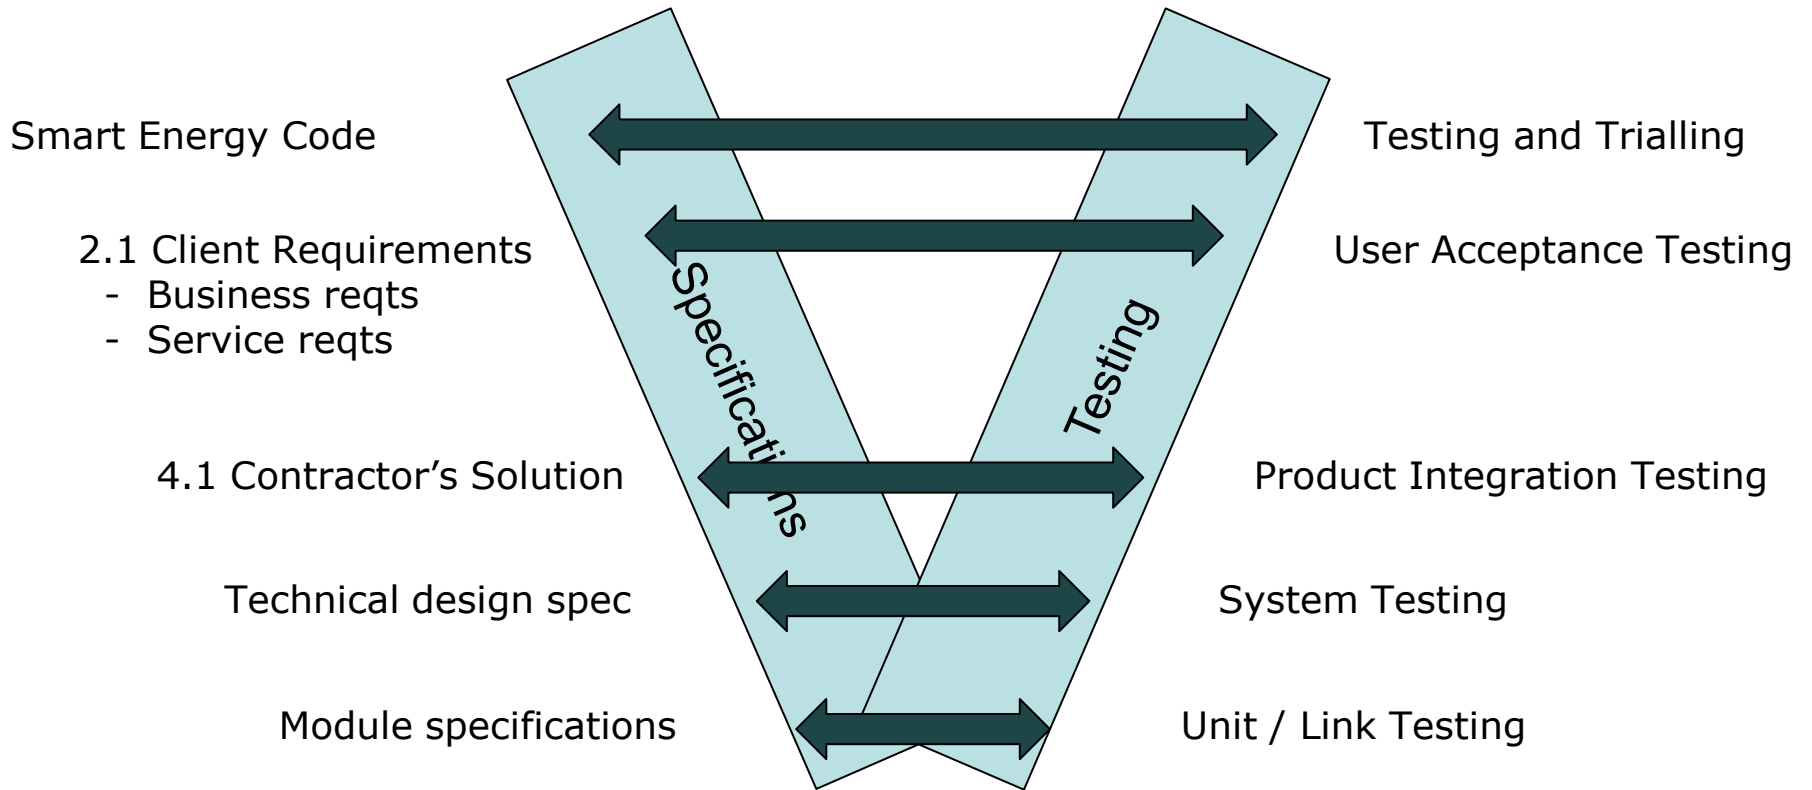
Smart Energy Code

Testing and Trialling

2.1 Client Requirements
- Business reqts
- Service reqts

User Acceptance Testing

Specifications

Testing

4.1 Contractor's Solution

Product Integration Testing

Technical design spec

System Testing

Module specifications

Unit / Link Testing